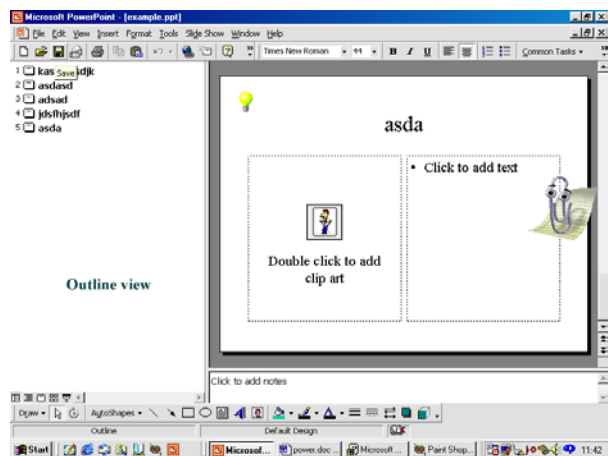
Microsoft PowerPoint - [example.ppt]

File Edit View Insert Format Tools Slide Show Window Help

Times New Roman 44 B I U Common Tasks

1 kas Save ldjk
2 asdasd
3 adsad
4 jdsfhjsdf
5 asda

Outline view

asda

Double click to add clip art

• Click to add text

Click to add notes

Draw AutoShapes

Outline Default Design

Start Microsof... power.doc ... Microsoft ... Paint Shop... 11:42